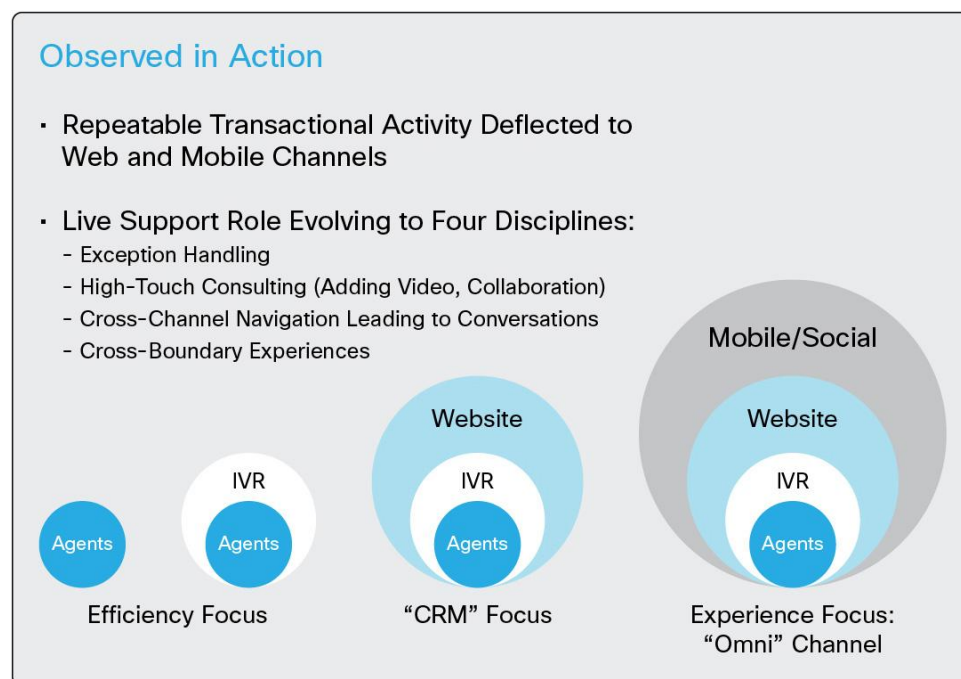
Observed in Action

- Repeatable Transactional Activity Deflected to Web and Mobile Channels

- Live Support Role Evolving to Four Disciplines:
  - Exception Handling
  - High-Touch Consulting (Adding Video, Collaboration)
  - Cross-Channel Navigation Leading to Conversations
  - Cross-Boundary Experiences

Agents

Efficiency Focus

IVR

Agents

Website

IVR

Agents

"CRM" Focus

Mobile/Social

Website

IVR

Agents

Experience Focus: "Omni" Channel